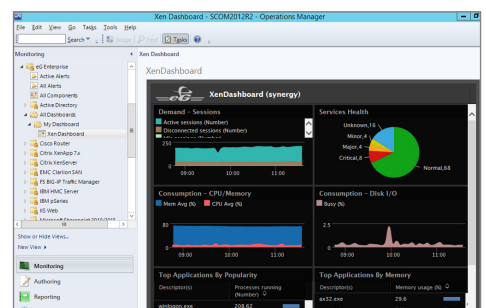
Xen Dashboard - SCOM2012R2 - Operations Manager

File Edit View Go Tasks Tools Help

Search Scope Find Tasks

Monitoring

eG Enterprise
Active Alerts
All Alerts
All Components
Active Directory
AllDashboards
My Dashboard
XenDashboard
Cisco Router
Citrix XenApp 7.x
Citrix XenServer
EMC Clariion SAN
F5 BIG-IP Traffic Manager
IBM HMC Server
IBM pSeries
IIS Web
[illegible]

Show or Hide Views...
New View

Monitoring
Authoring
Reporting

Xen Dashboard

XenDashboard

XenDashboard (synergy)

Demand - Sessions
Active sessions (Number)
Disconnected sessions (Number)
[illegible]
250
0
09:00 10:00 11:00

Services Health
Unknown,16
Minor,4
Major,4
Critical,8
Normal,68

Consumption - CPU/Memory
Mem Avg (%)
CPU Avg (%)
80
0
09:00 10:00 11:00

Consumption - Disk I/O
Busy (%)
2.5
0
09:00 10:00 11:00

Top Applications By Popularity
| Descriptor(s) | Processes running (Number) |
|---|---|
| winlogon.exe | 208.62 |

Top Applications By Memory
| Descriptor(s) | Memory usage (%) |
|---|---|
| ax32.exe | 29.6 |